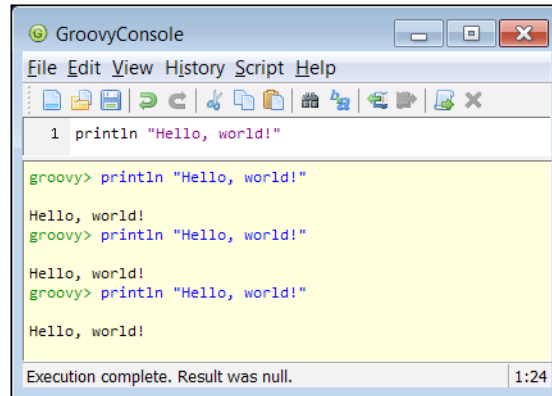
GroovyConsole

File Edit View History Script Help

1 println "Hello, world!"

groovy> println "Hello, world!"

Hello, world!
groovy> println "Hello, world!"

Hello, world!
groovy> println "Hello, world!"

Hello, world!

Execution complete. Result was null.

1:24